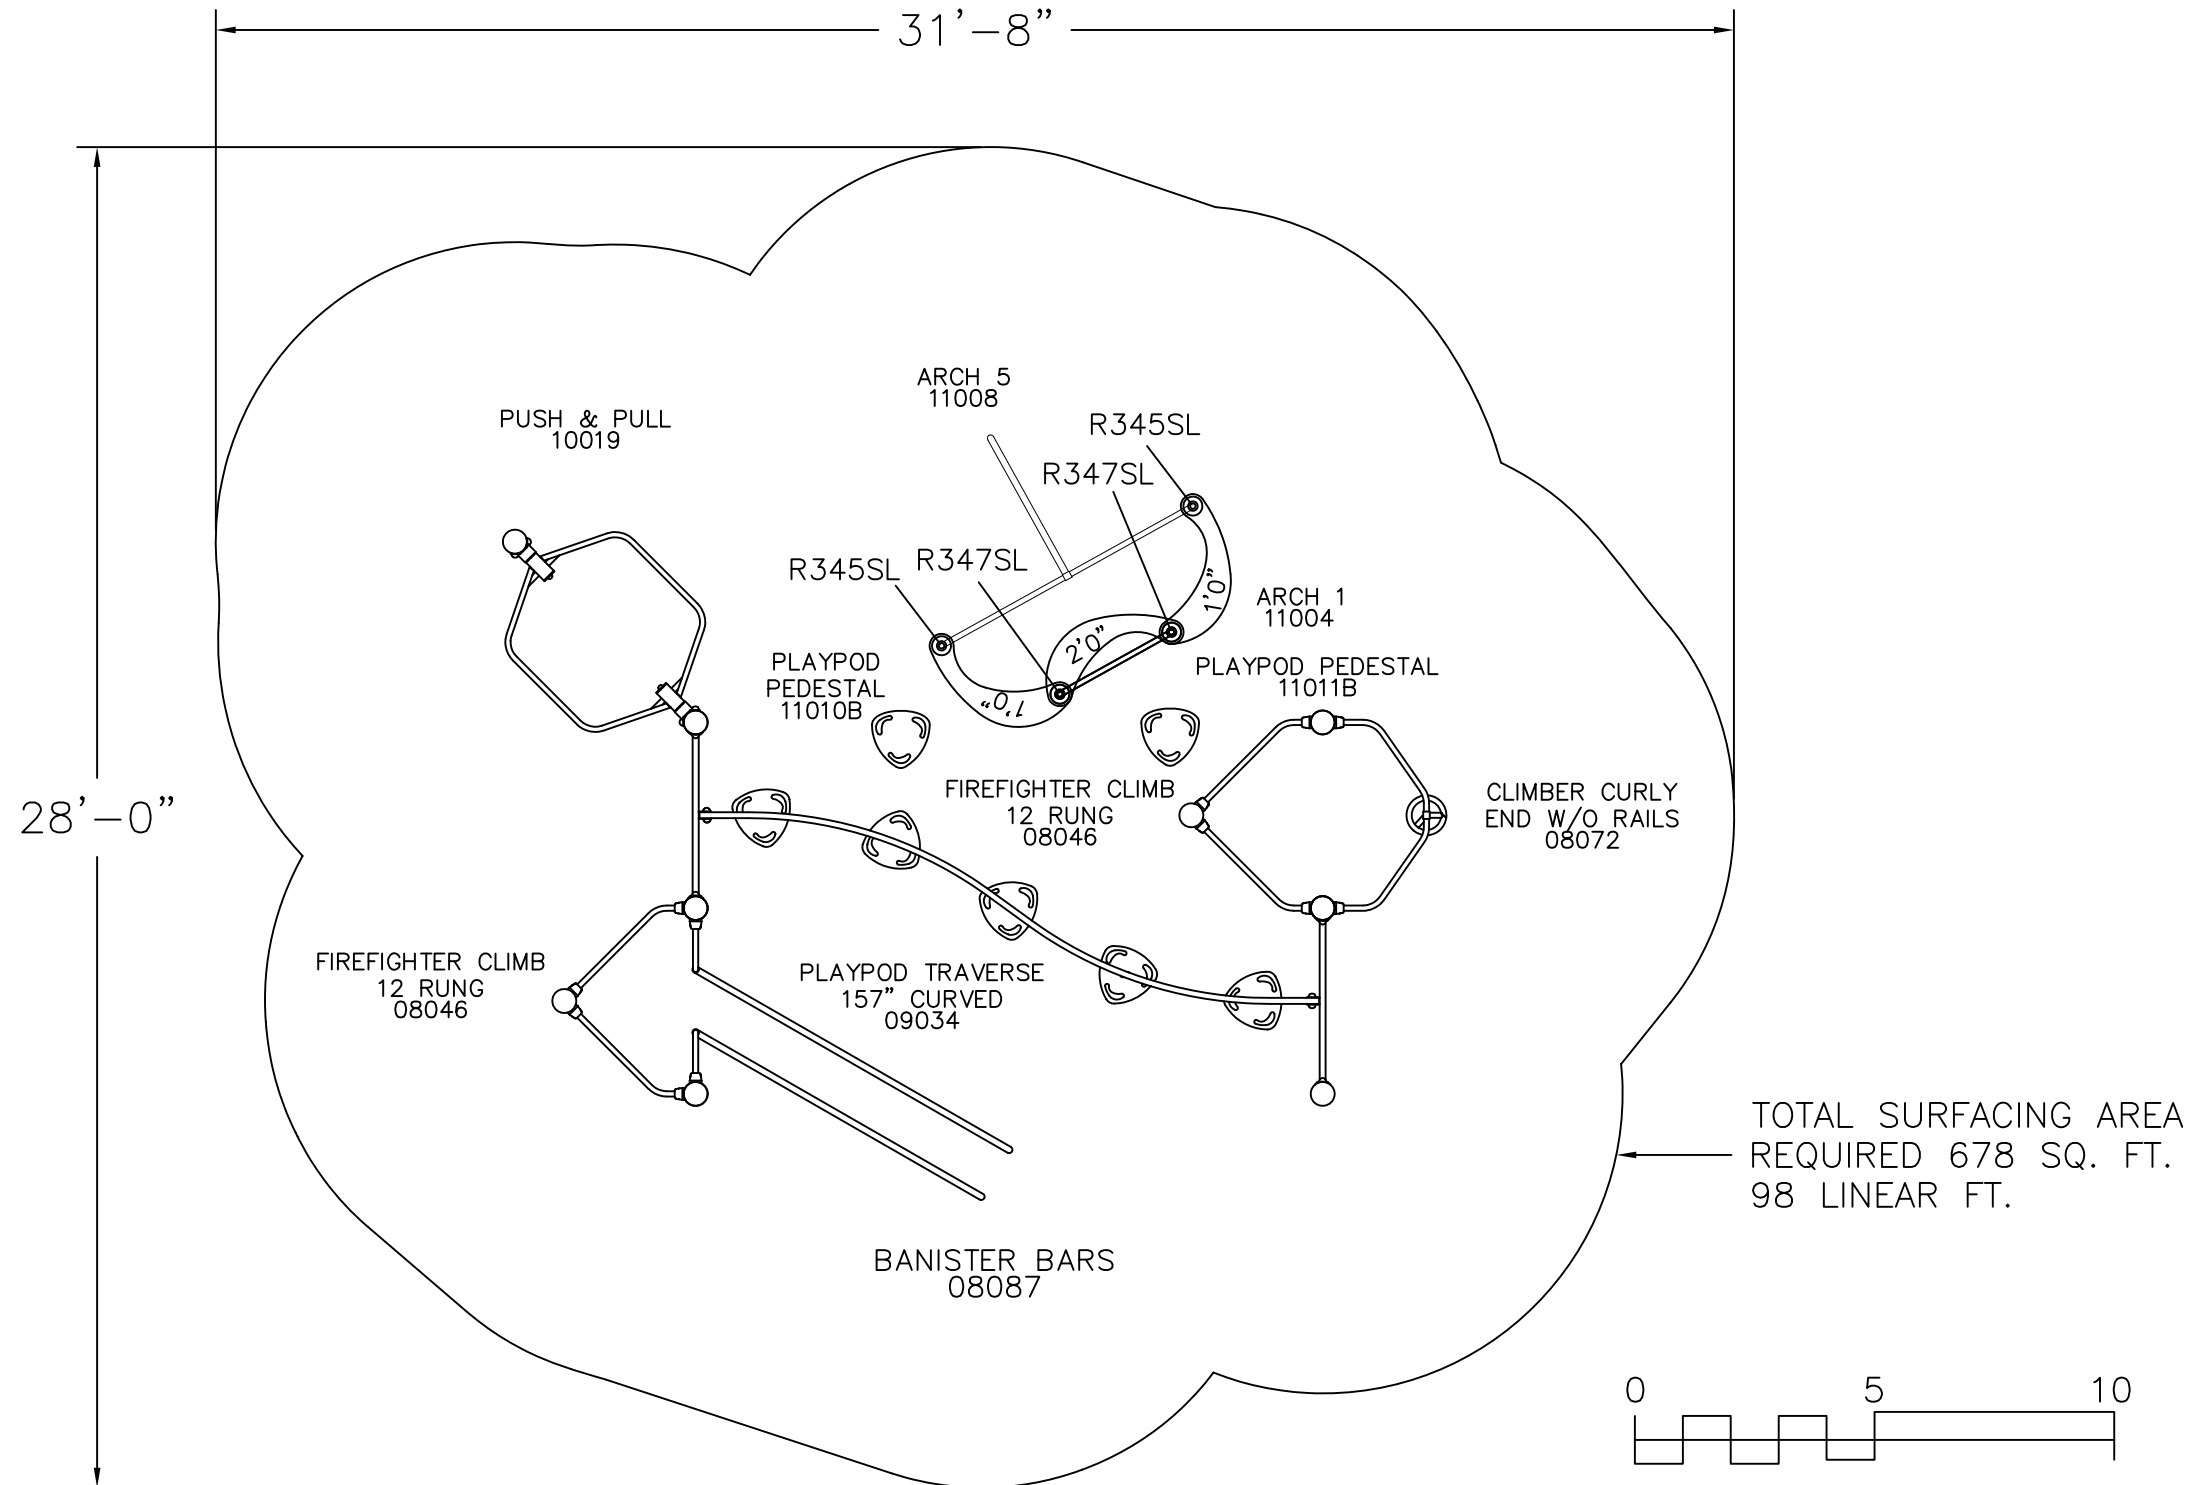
31'–8"

28'–0"

ARCH 5
11008

PUSH & PULL
10019

R345SL

R347SL

R345SL

R347SL

1'0"

ARCH 1
11004

2'0"

1'0"

PLAYPOD
PEDESTAL
11010B

PLAYPOD PEDESTAL
11011B

FIREFIGHTER CLIMB
12 RUNG
08046

CLIMBER CURLY
END W/O RAILS
08072

FIREFIGHTER CLIMB
12 RUNG
08046

PLAYPOD TRAVERSE
157" CURVED
09034

TOTAL SURFACING AREA
REQUIRED 678 SQ. FT.
98 LINEAR FT.

BANISTER BARS
08087

0 5 10